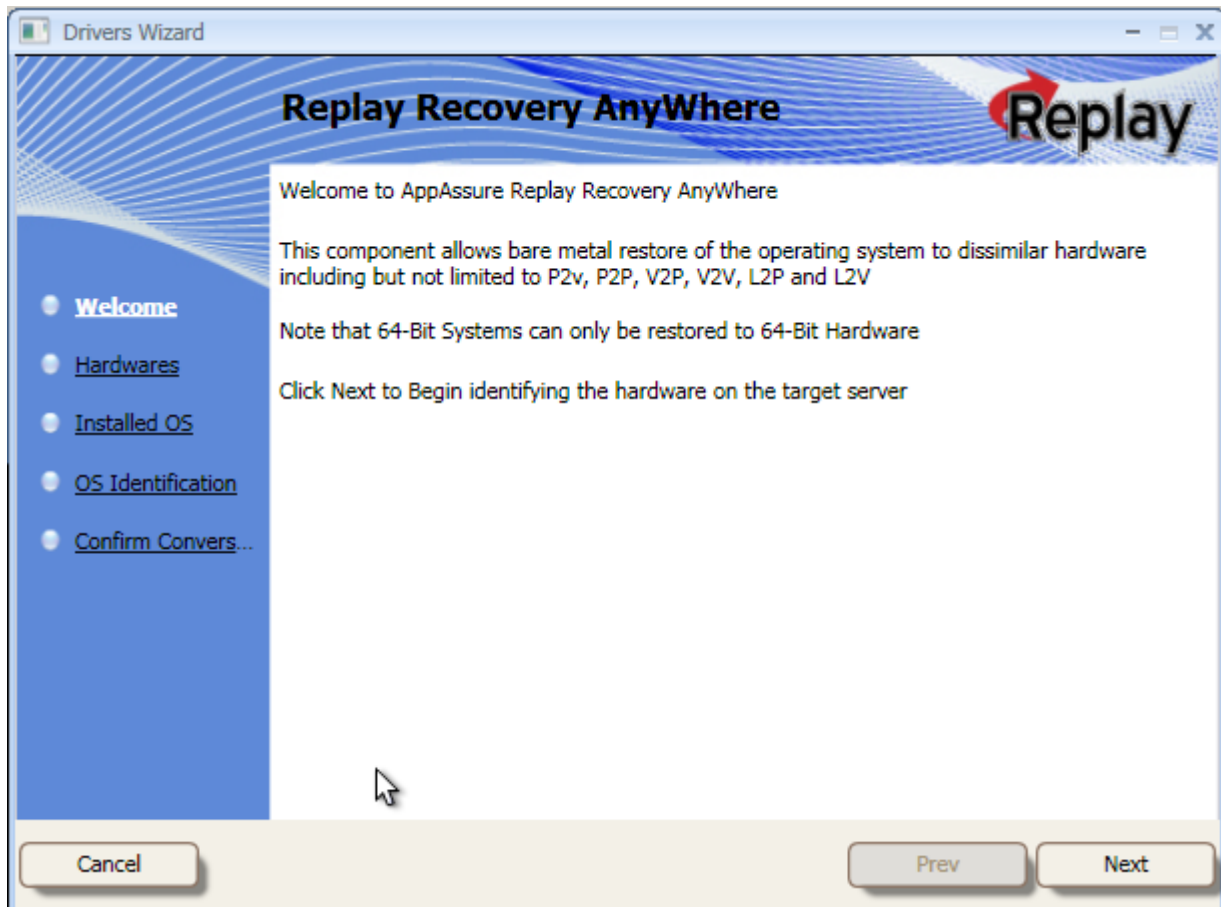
Drivers Wizard

Replay Recovery AnyWhere

Replay

Welcome

Hardwares

Installed OS

OS Identification

Confirm Convers...

Welcome to AppAssure Replay Recovery AnyWhere

This component allows bare metal restore of the operating system to dissimilar hardware including but not limited to P2v, P2P, V2P, V2V, L2P and L2V

Note that 64-Bit Systems can only be restored to 64-Bit Hardware

Click Next to Begin identifying the hardware on the target server

Cancel

Prev

Next